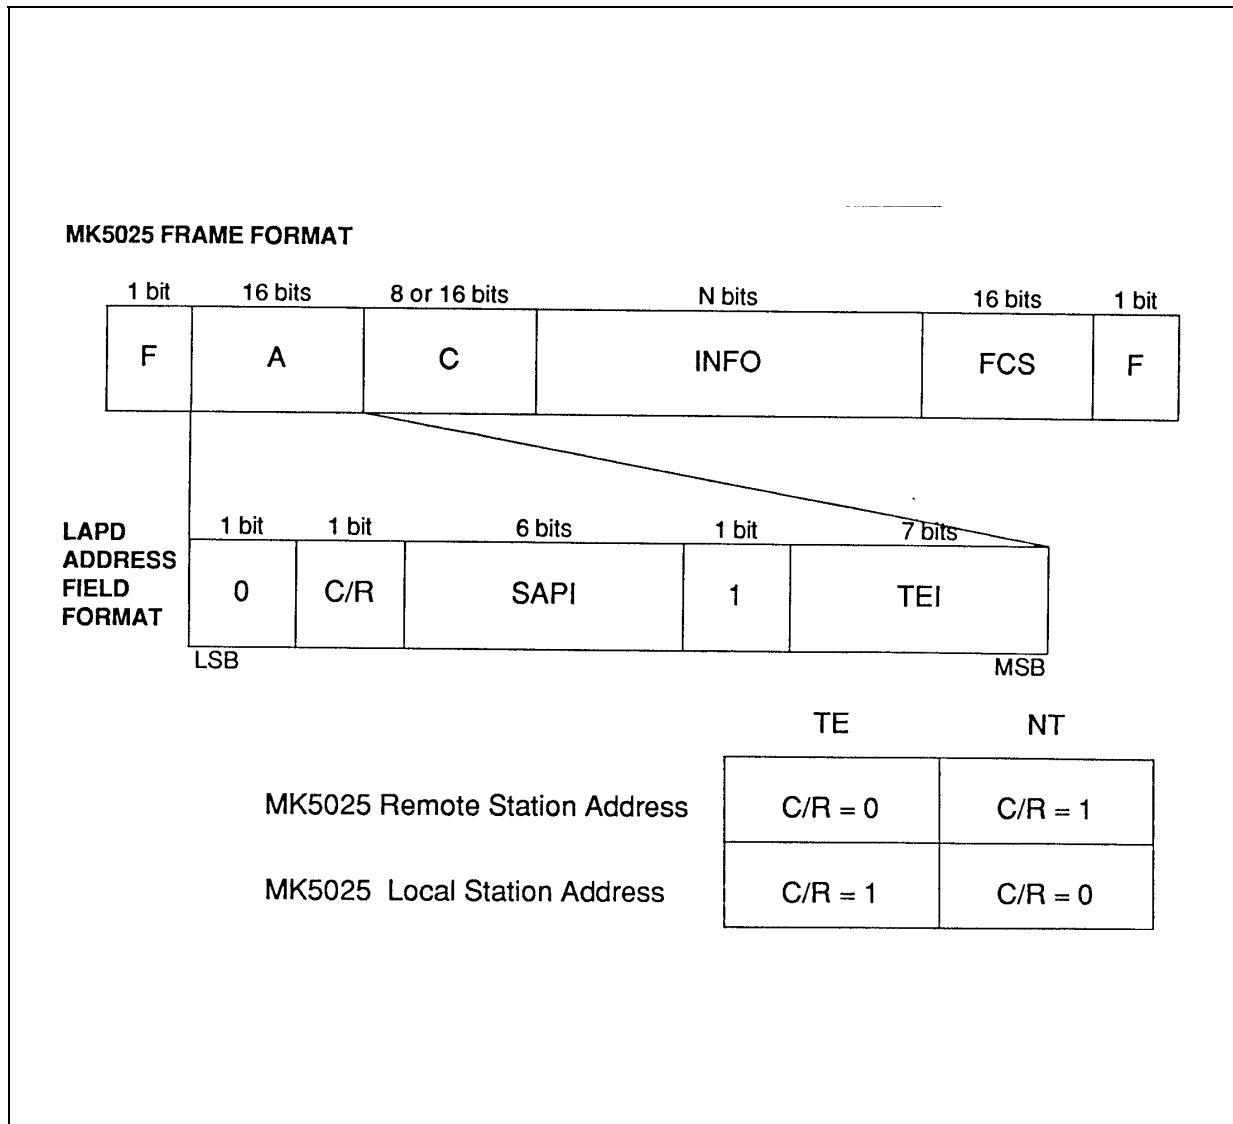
MK5025 FRAME FORMAT

| 1 bit | 16 bits | 8 or 16 bits | N bits | 16 bits | 1 bit |
|---|---|---|---|---|---|
| F | A | C | INFO | FCS | F |

LAPD ADDRESS FIELD FORMAT

| 1 bit | 1 bit | 6 bits | 1 bit | 7 bits |
|---|---|---|---|---|
| 0 | C/R | SAPI | 1 | TEI |

LSB

MSB

| | TE | NT |
|---|---|---|
| MK5025 Remote Station Address | C/R = 0 | C/R = 1 |
| MK5025 Local Station Address | C/R = 1 | C/R = 0 |